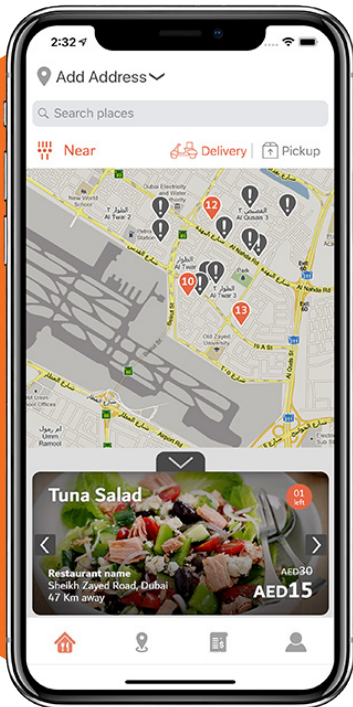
2:32
Add Address
Search places
Near
Delivery
Pickup
Dubai Electricity and Water Authority
New World School
Al Twar 2
Al Twar 1
Al Twar 3
Al Qusais 3
Al Nahda Rd
Old Zayed Housing
Umm Ramool
12
10
13
Tuna Salad
01 left
Restaurant name
Sheikh Zayed Road, Dubai
47 Km away
AED30
AED15